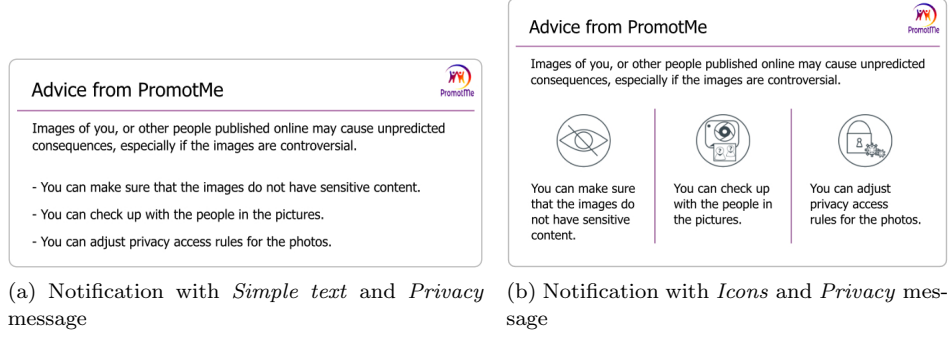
Advice from PromotMe

PromotMe

Images of you, or other people published online may cause unpredicted consequences, especially if the images are controversial.

- You can make sure that the images do not have sensitive content.

- You can check up with the people in the pictures.

- You can adjust privacy access rules for the photos.

(a) Notification with *Simple text* and *Privacy* message

Advice from PromotMe

PromotMe

Images of you, or other people published online may cause unpredicted consequences, especially if the images are controversial.

You can make sure that the images do not have sensitive content.

You can check up with the people in the pictures.

You can adjust privacy access rules for the photos.

(b) Notification with *Icons* and *Privacy* message